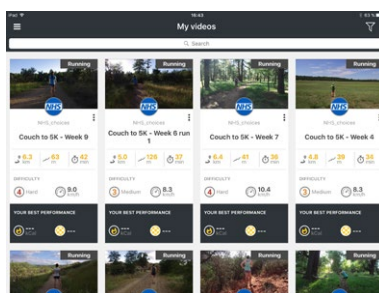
iPad 16:43 100%

My videos

Search

Running
NHS
NHS_choices
Couch to 5K - Week 9
6.3 km
63 m
42 min
DIFFICULTY
4 Hard
9.0 km/h
YOUR BEST PERFORMANCE

Running
NHS
NHS_choices
Couch to 5K - Week 8 run 1
5.0 km
126 m
37 min
DIFFICULTY
3 Medium
8.3 km/h
YOUR BEST PERFORMANCE

Running
NHS
NHS_choices
Couch to 5K - Week 7
6.4 km
41 m
38 min
DIFFICULTY
4 Hard
10.4 km/h
YOUR BEST PERFORMANCE

Running
NHS
NHS_choices
Couch to 5K - Week 4
4.8 km
39 m
34 min
DIFFICULTY
3 Medium
8.3 km/h
YOUR BEST PERFORMANCE